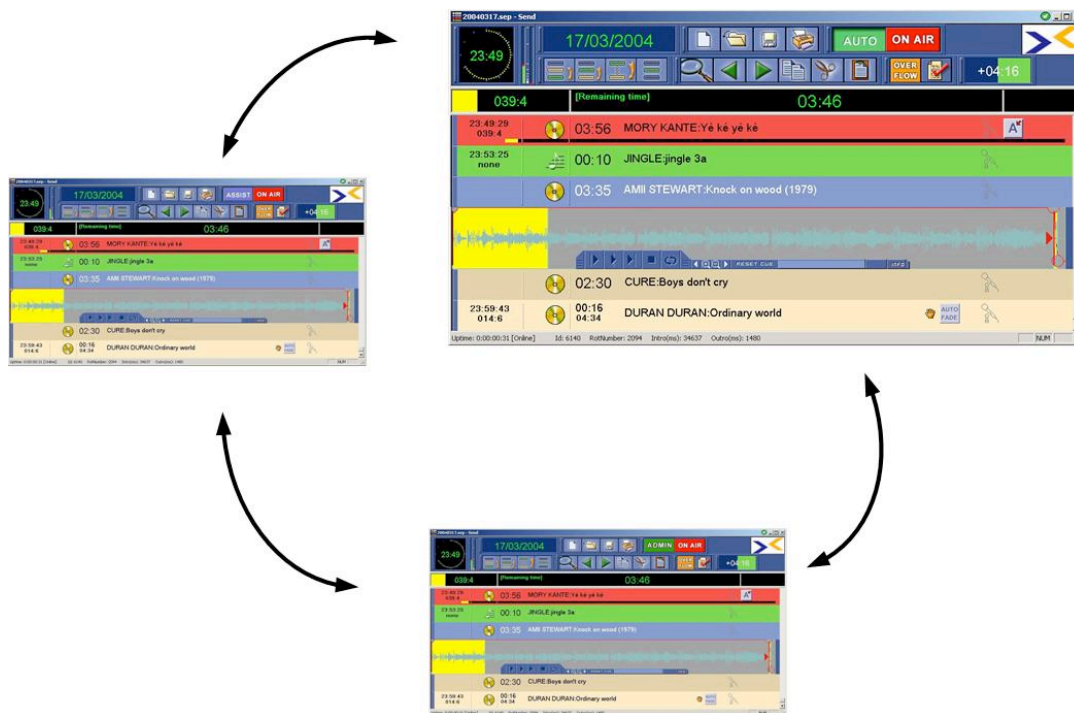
20040317.sep - Send

23:49

17/03/2004

AUTO

ON AIR

OVER FLOW

+04:16

039:4

[Remaining time]

03:46

23:49:29
039:4

03:56 MORY KANTE:Yé ké yé ké

23:53:25
none

00:10 JINGLE:jingle 3a

03:35 AMII STEWART:Knock on wood (1979)

RESET CUE

02:30 CURE:Boys don't cry

23:59:43
014:6

00:16
04:34

DURAN DURAN:Ordinary world

AUTO FADE

Uptime: 0:00:00:31 [Online]  Id: 6140  RotNumber: 2094  Intro(ms): 34637  Outro(ms): 1480  NUM

23:49

17/03/2004

ASSIST

ON AIR

+04:16

039:4

[Remaining time]

03:46

23:49:29
039:4

03:56 MORY KANTE:Yé ké yé ké

23:53:25
none

00:10 JINGLE:jingle 3a

03:35 AMII STEWART:Knock on wood (1979)

02:30 CURE:Boys don't cry

23:59:43
014:6

00:16
04:34

DURAN DURAN:Ordinary world

20040317.sep - Send

23:49

17/03/2004

ADMIN

ON AIR

+04:16

039:4

[Remaining time]

03:46

23:49:29
039:4

03:56 MORY KANTE:Yé ké yé ké

23:53:25
none

00:10 JINGLE:jingle 3a

03:35 AMII STEWART:Knock on wood (1979)

02:30 CURE:Boys don't cry

23:59:43
014:6

00:16
04:34

DURAN DURAN:Ordinary world